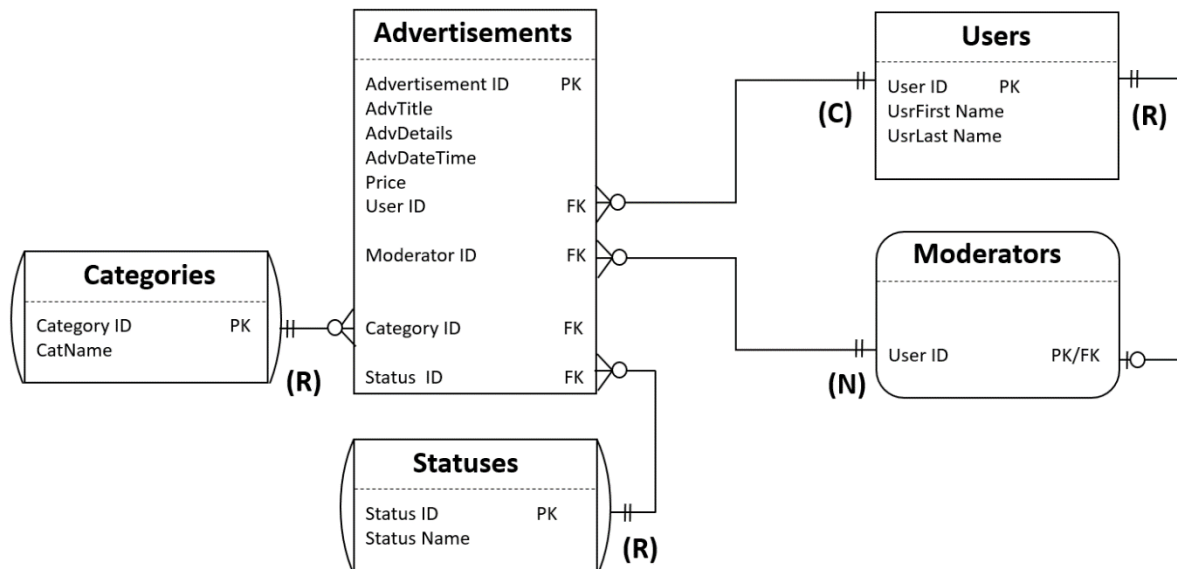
Advertisements

Advertisement ID PK
AdvTitle
AdvDetails
AdvDateTime
Price
User ID FK
Moderator ID FK
Category ID FK
Status ID FK

Users

User ID PK
UsrFirst Name
UsrLast Name

(C)

(R)

Moderators

User ID PK/FK

(N)

Categories

Category ID PK
CatName

(R)

Statuses

Status ID PK
Status Name

(R)